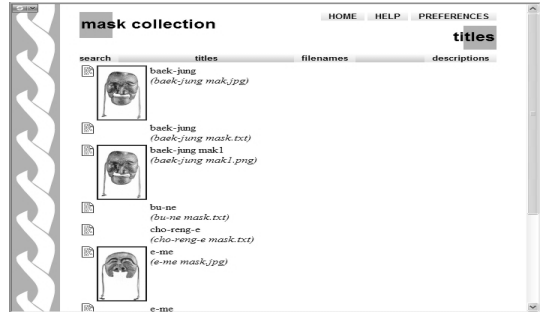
mask collection

HOME HELP PREFERENCES

titles

search titles filenames descriptions

baek-jung
(baek-jung mak.jpg)

baek-jung
(baek-jung mask.txt)

baek-jung mak1
(baek-jung mak1.png)

bu-ne
(bu-ne mask.txt)

cho-reng-e
(cho-reng-e mask.txt)

e-me
(e-me mask.jpg)

e-me